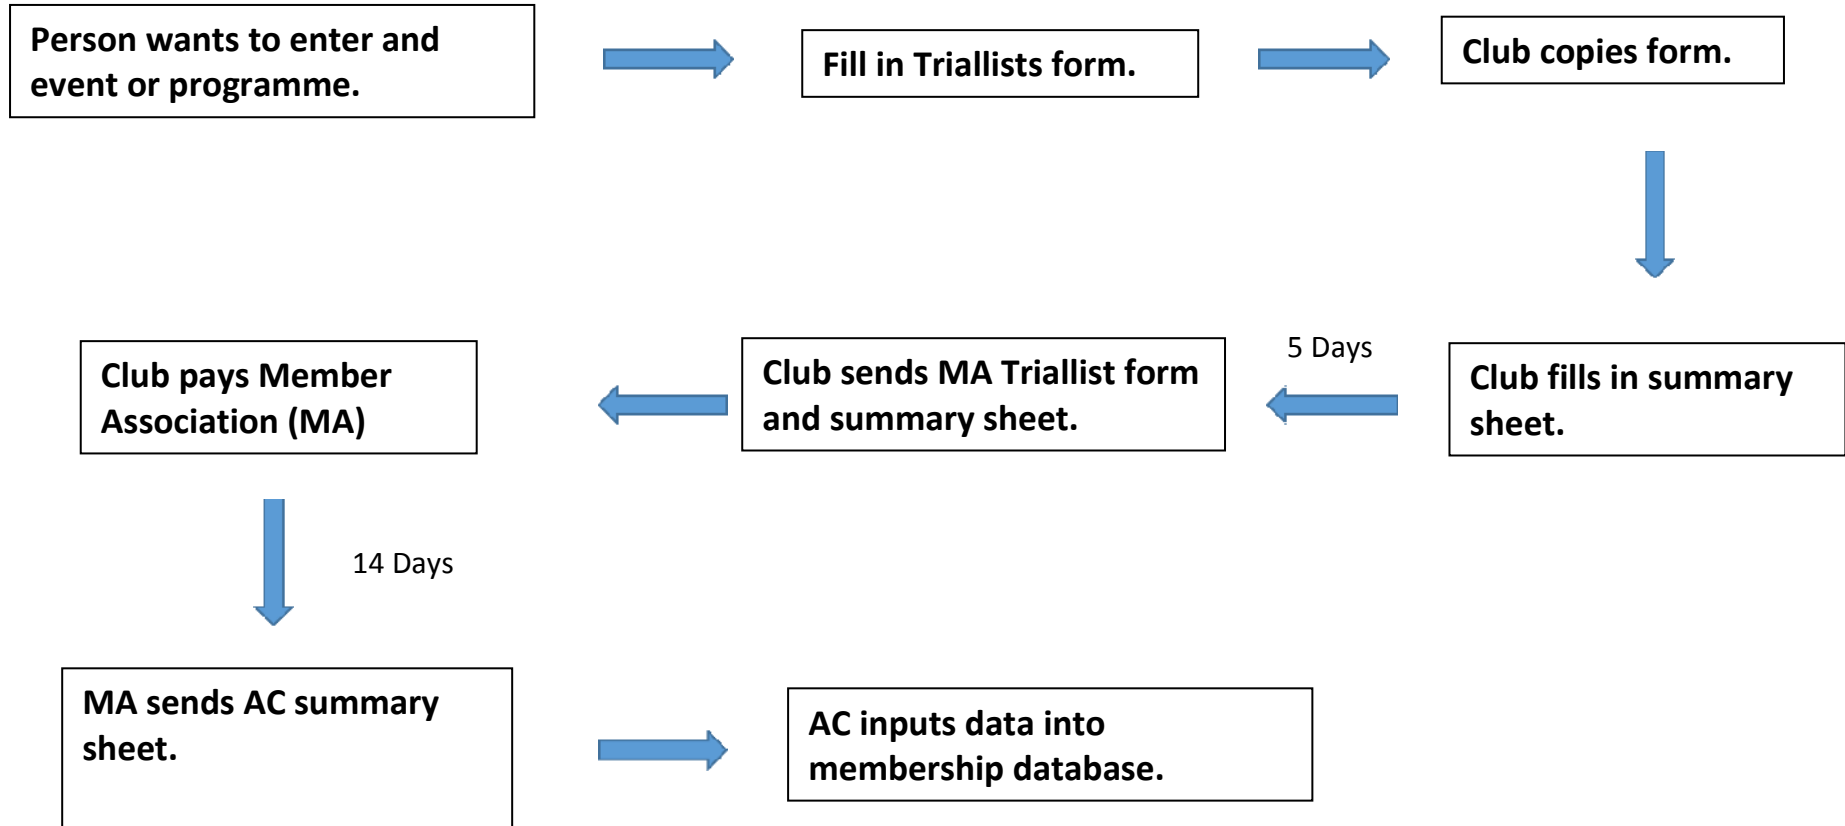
Person wants to enter and event or programme.

Fill in Triallists form.

Club copies form.

Club fills in summary sheet.

5 Days

Club sends MA Triallist form and summary sheet.

Club pays Member Association (MA)

14 Days

MA sends AC summary sheet.

AC inputs data into membership database.